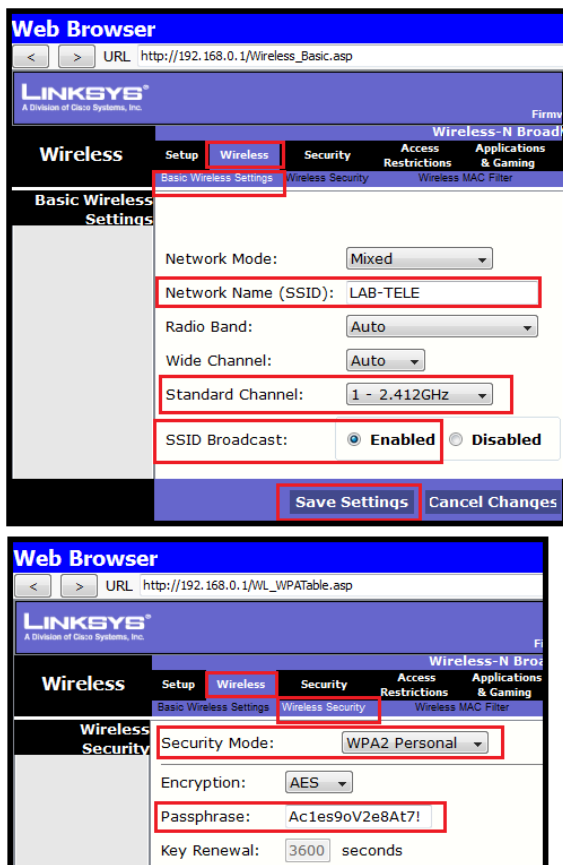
Web Browser

< > URL http://192.168.0.1/Wireless_Basic.asp

LINKSYS®
A Division of Cisco Systems, Inc.

Firmw

Wireless-N Broad

Wireless

Setup Wireless Security Access Restrictions Applications & Gaming

Basic Wireless Settings Wireless Security Wireless MAC Filter

Basic Wireless Settings

Network Mode: Mixed

Network Name (SSID): LAB-TELE

Radio Band: Auto

Wide Channel: Auto

Standard Channel: 1 - 2.412GHz

SSID Broadcast: Enabled Disabled

Save Settings Cancel Changes

Web Browser

< > URL http://192.168.0.1/WL_WPATable.asp

LINKSYS®
A Division of Cisco Systems, Inc.

Fi

Wireless-N Broa

Wireless

Setup Wireless Security Access Restrictions Applications & Gaming

Basic Wireless Settings Wireless Security Wireless MAC Filter

Wireless Security

Security Mode: WPA2 Personal

Encryption: AES

Passphrase: Ac1es9oV2e8At7!

Key Renewal: 3600 seconds